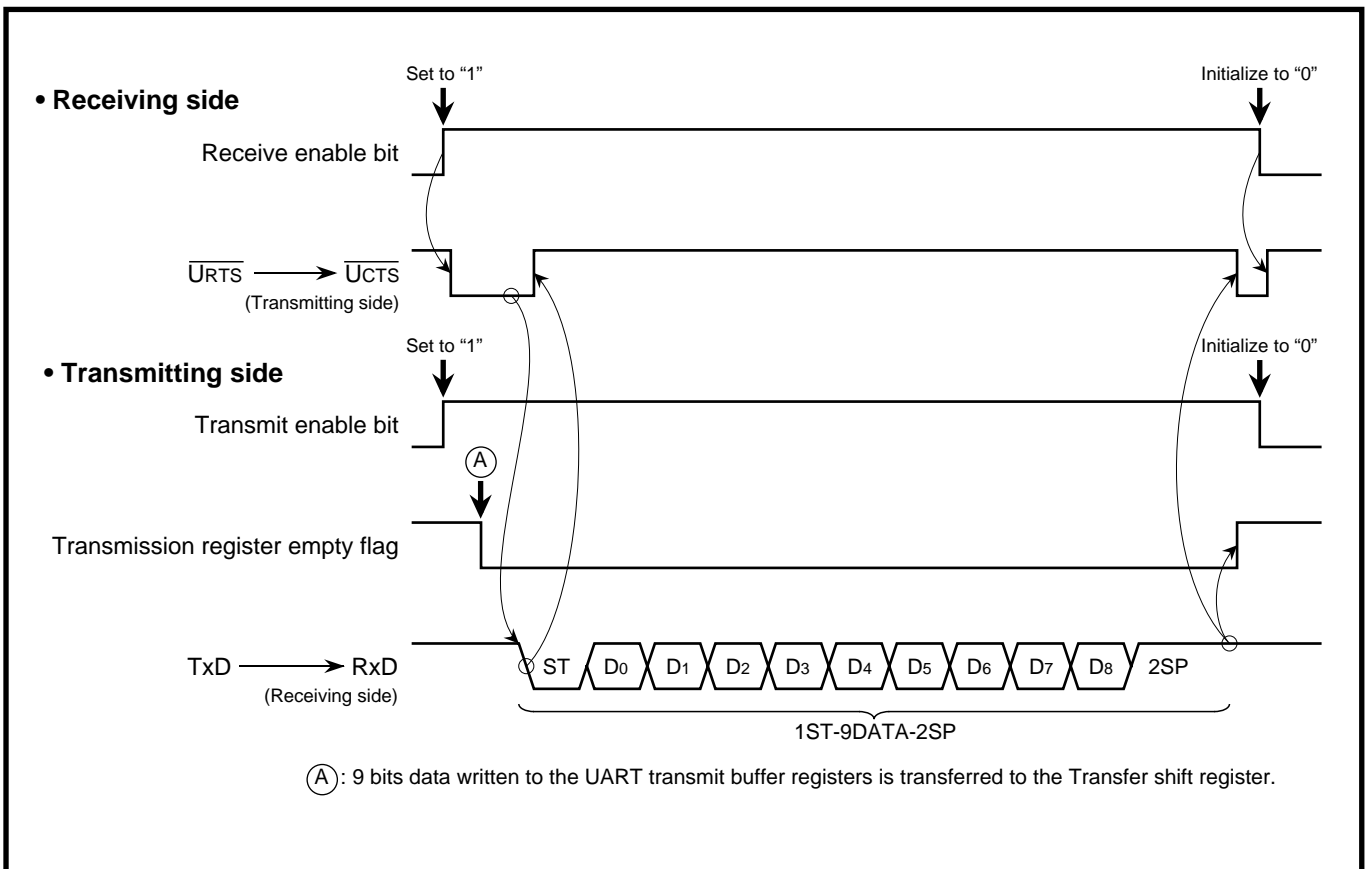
• Receiving side

Set to "1"

Initialize to "0"

Receive enable bit

$\overline{\text{URTS}}$ ⟶ $\overline{\text{UCTS}}$
(Transmitting side)

• Transmitting side

Set to "1"

Initialize to "0"

Transmit enable bit

A

Transmission register empty flag

TxD ⟶ RxD
(Receiving side)

ST $D_0$ $D_1$ $D_2$ $D_3$ $D_4$ $D_5$ $D_6$ $D_7$ $D_8$ 2SP

1ST-9DATA-2SP

A: 9 bits data written to the UART transmit buffer registers is transferred to the Transfer shift register.